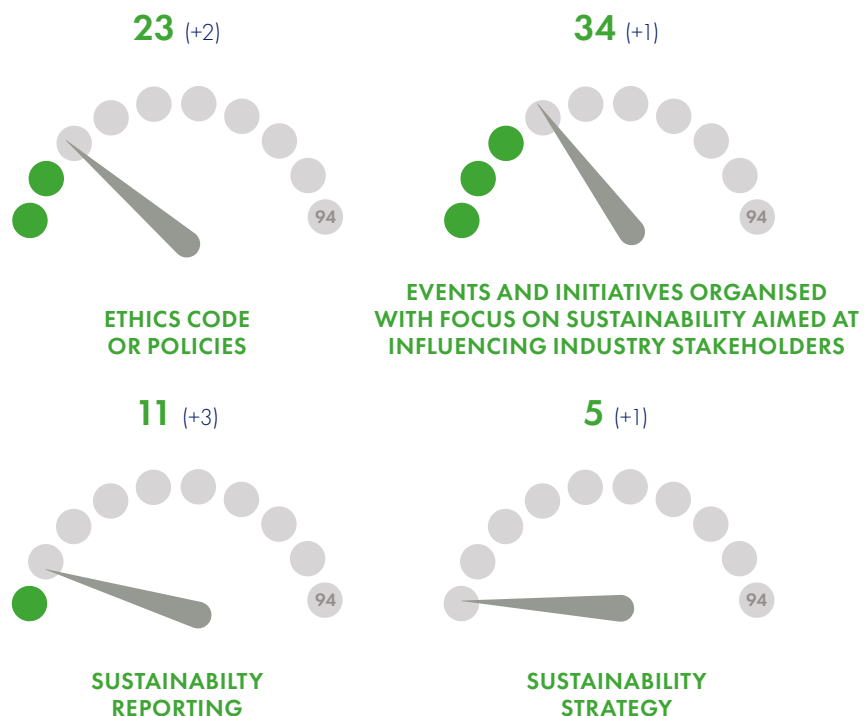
23 (+2)

94

ETHICS CODE OR POLICIES

34 (+1)

94

EVENTS AND INITIATIVES ORGANISED WITH FOCUS ON SUSTAINABILITY AIMED AT INFLUENCING INDUSTRY STAKEHOLDERS

11 (+3)

94

SUSTAINABILTY REPORTING

5 (+1)

94

SUSTAINABILITY STRATEGY